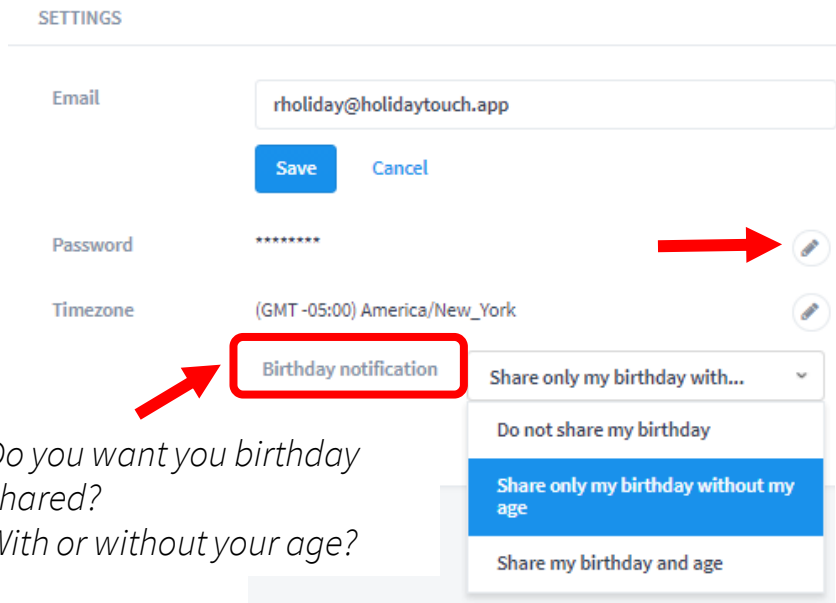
SETTINGS

Email

rholiday@holidaytouch.app

Save

Cancel

Password

********

Timezone

(GMT -05:00) America/New_York

Birthday notification

Share only my birthday with...

Do not share my birthday

Share only my birthday without my age

Share my birthday and age

Do you want you birthday shared?
With or without your age?